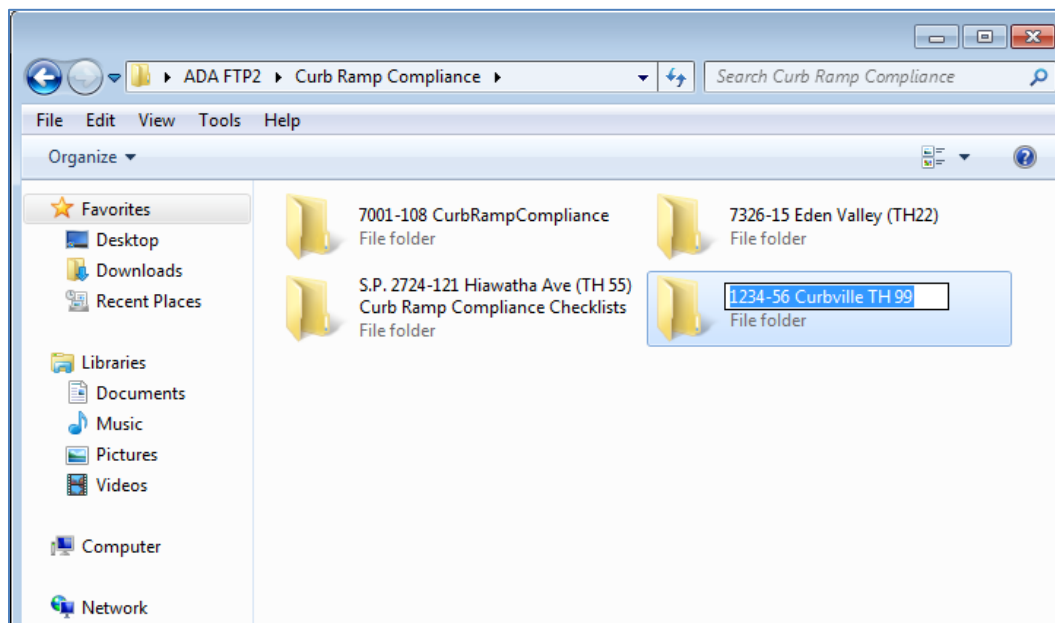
ADA FTP2 ▸ Curb Ramp Compliance ▸

Search Curb Ramp Compliance

File Edit View Tools Help

Organize ▾

Favorites
Desktop
Downloads
Recent Places

Libraries
Documents
Music
Pictures
Videos

Computer

Network

7001-108 CurbRampCompliance
File folder

7326-15 Eden Valley (TH22)
File folder

S.P. 2724-121 Hiawatha Ave (TH 55) Curb Ramp Compliance Checklists
File folder

1234-56 Curbville TH 99
File folder